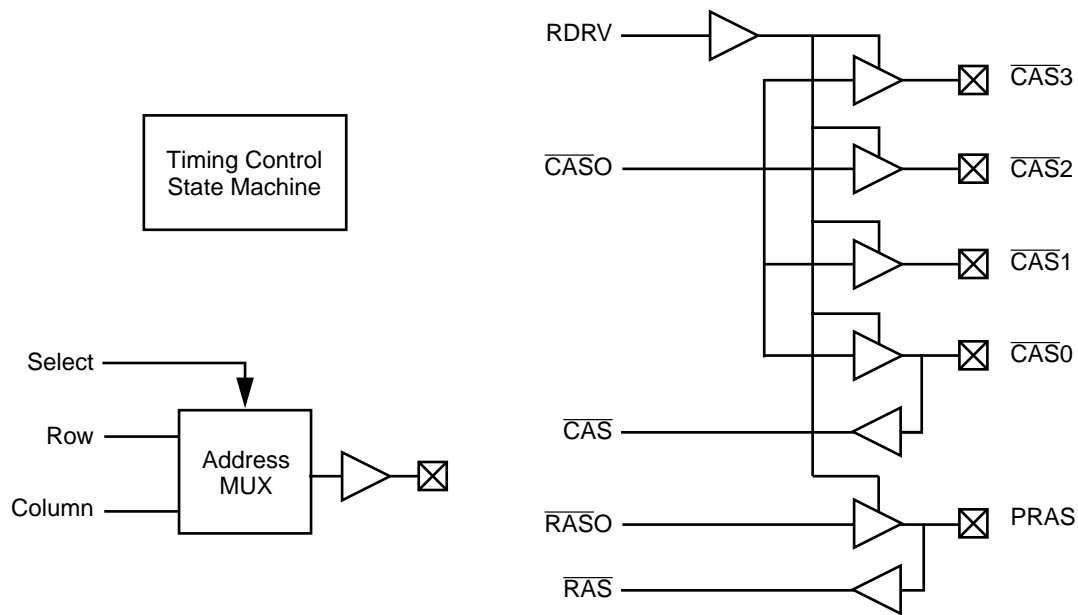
Timing Control State Machine

Select

Row

Column

Address MUX

RDRV

$\overline{CAS3}$

$\overline{CASO}$

$\overline{CAS2}$

$\overline{CAS1}$

$\overline{CAS0}$

$\overline{CAS}$

$\overline{RASO}$

PRAS

$\overline{RAS}$